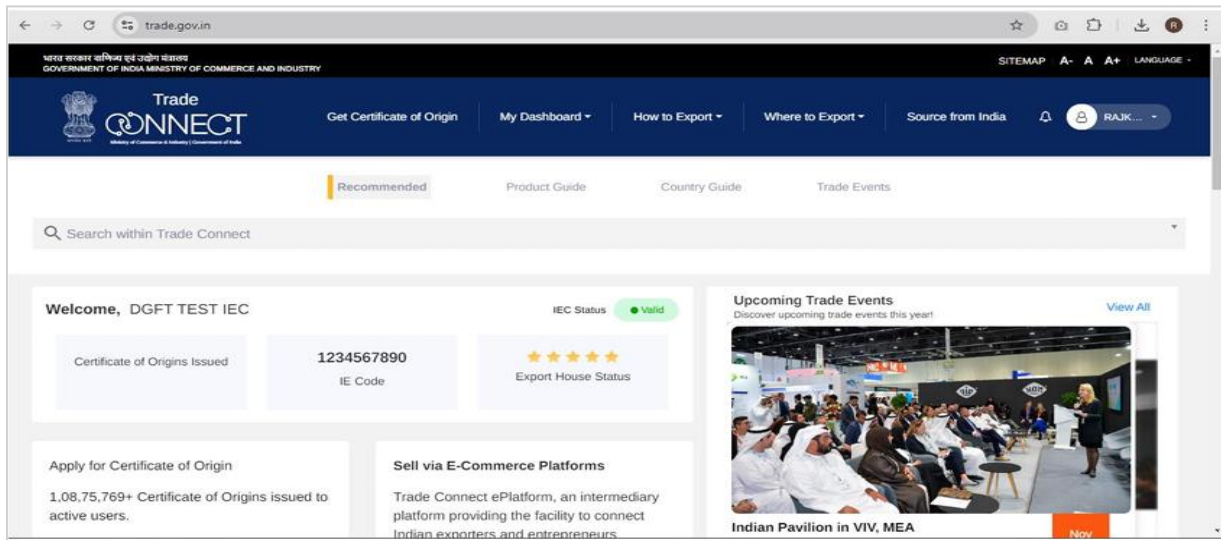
trade.gov.in

भारत सरकार वाणिज्य एवं उद्योग मंत्रालय
GOVERNMENT OF INDIA MINISTRY OF COMMERCE AND INDUSTRY

SITEMAP A- A A+ LANGUAGE

Trade CONNECT
Ministry of Commerce & Industry | Government of India

Get Certificate of Origin
My Dashboard
How to Export
Where to Export
Source from India
RAJK...

Recommended
Product Guide
Country Guide
Trade Events

Search within Trade Connect

Welcome, DGFT TEST IEC
IEC Status Valid

Certificate of Origins Issued

1234567890
IE Code

Export House Status

Upcoming Trade Events
Discover upcoming trade events this year!
View All

Apply for Certificate of Origin
1,08,75,769+ Certificate of Origins issued to active users.

Sell via E-Commerce Platforms
Trade Connect ePlatform, an intermediary platform providing the facility to connect Indian exporters and entrepreneurs

Indian Pavilion in VIV, MEA
Nov